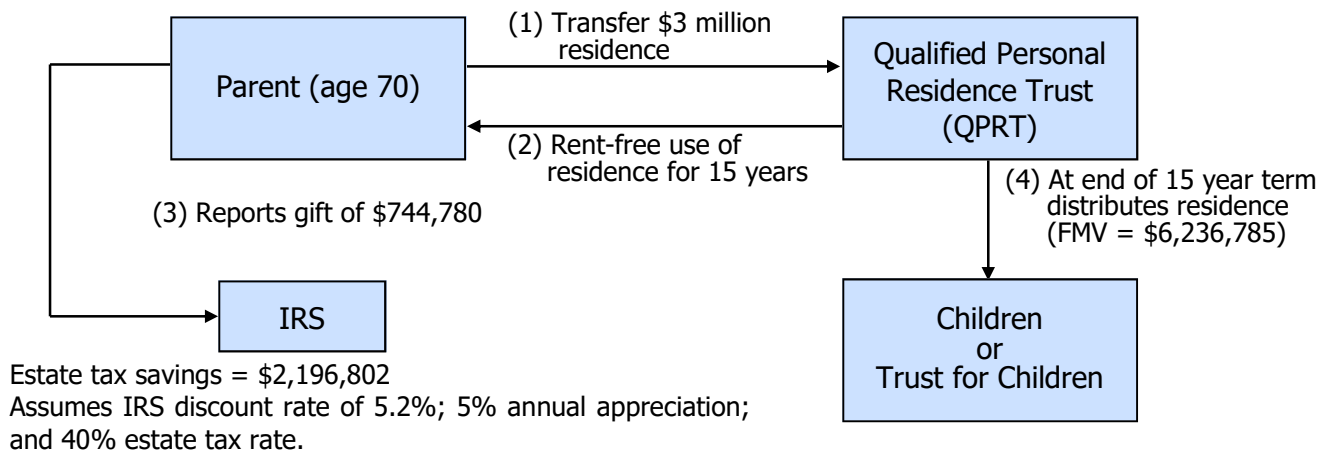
Parent (age 70)

(1) Transfer \$3 million residence

Qualified Personal Residence Trust (QPRT)

(2) Rent-free use of residence for 15 years

(3) Reports gift of \$744,780

(4) At end of 15 year term distributes residence (FMV = \$6,236,785)

IRS

Children or Trust for Children

Estate tax savings = \$2,196,802
Assumes IRS discount rate of 5.2%; 5% annual appreciation; and 40% estate tax rate.